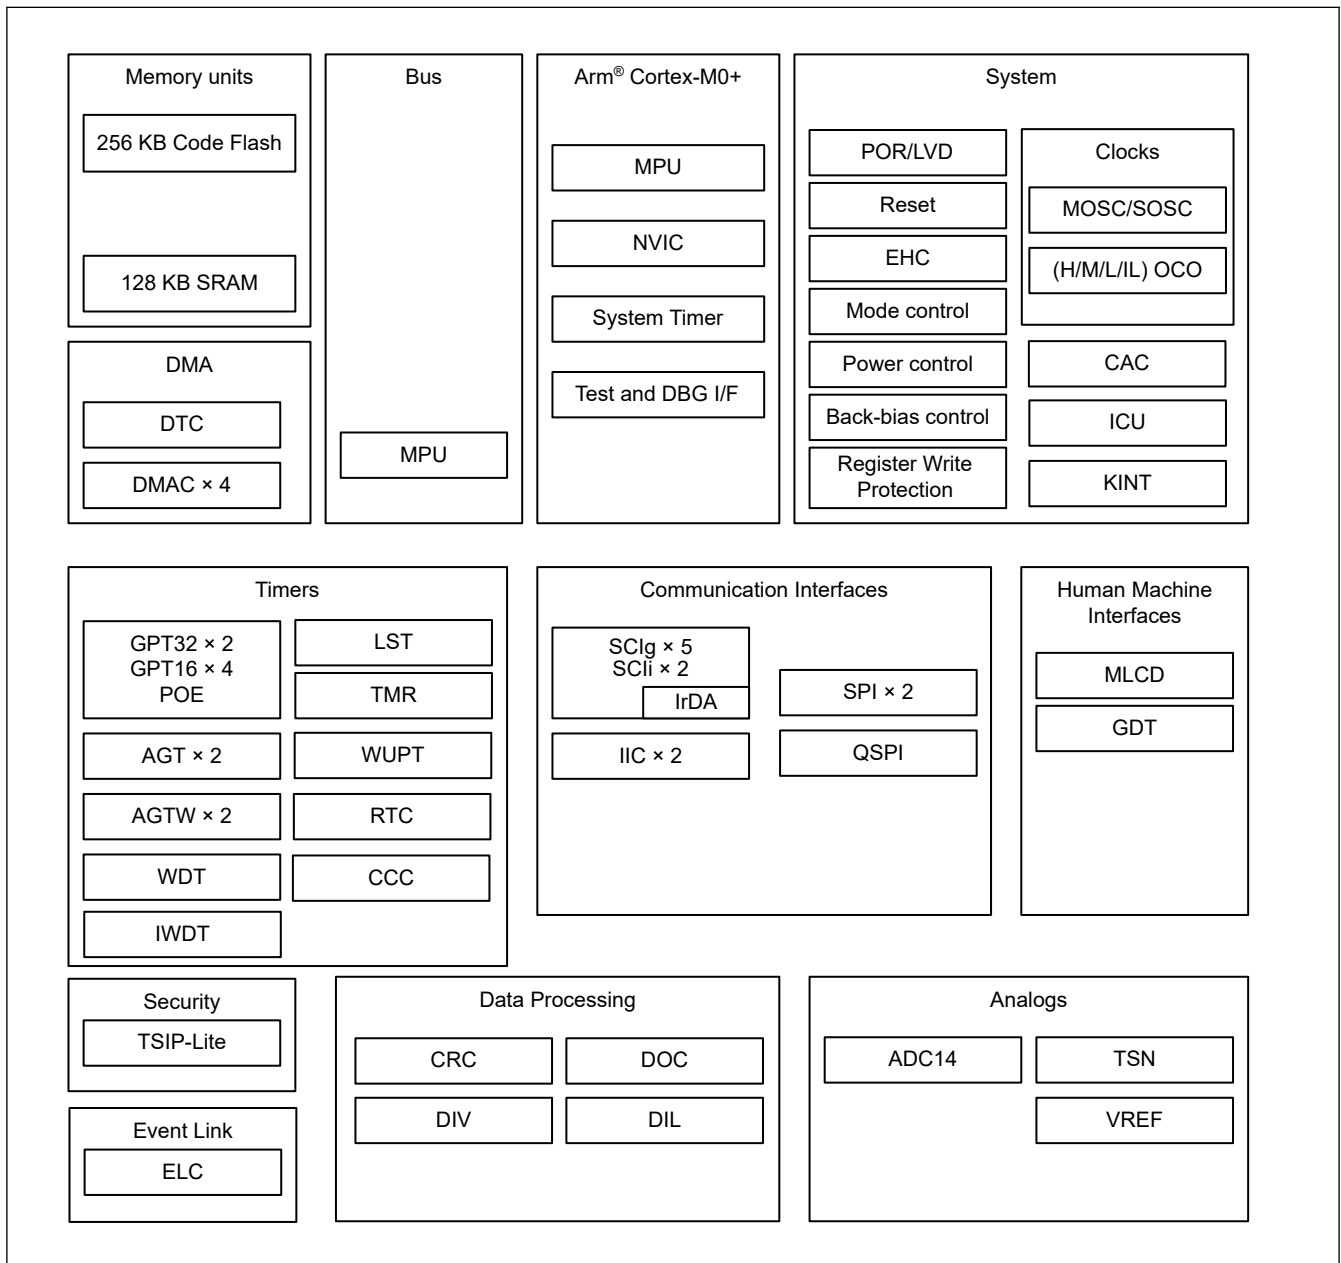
Memory units
256 KB Code Flash
128 KB SRAM

Bus
MPU

Arm® Cortex-M0+
MPU
NVIC
System Timer
Test and DBG I/F

System
POR/LVD
Reset
EHC
Mode control
Power control
Back-bias control
Register Write Protection
Clocks
MOSC/SOSC
(H/M/L/IL) OCO
CAC
ICU
KINT

DMA
DTC
DMAC × 4

Timers
GPT32 × 2
GPT16 × 4
POE
LST
TMR
AGT × 2
WUPT
AGTW × 2
RTC
WDT
CCC
IWDT

Communication Interfaces
SCIg × 5
SCIi × 2
IrDA
SPI × 2
IIC × 2
QSPI

Human Machine Interfaces
MLCD
GDT

Security
TSIP-Lite

Event Link
ELC

Data Processing
CRC
DOC
DIV
DIL

Analogs
ADC14
TSN
VREF